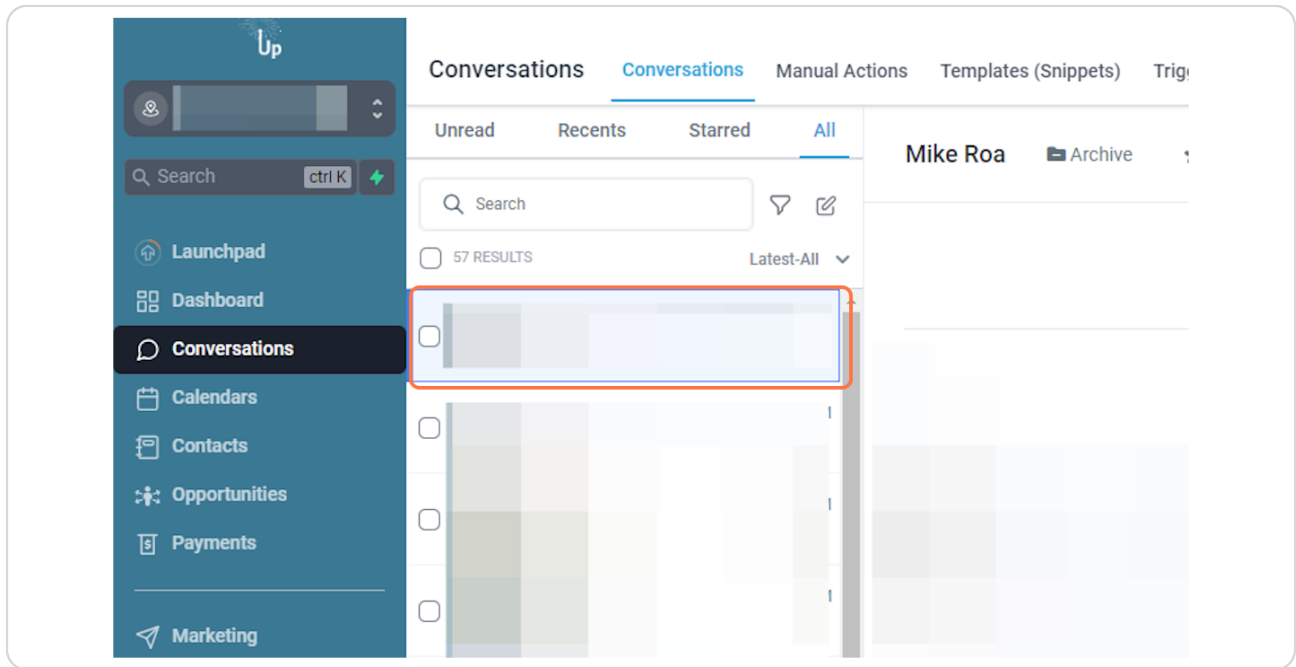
Up

Search ctrl K

Launchpad
Dashboard
Conversations
Calendars
Contacts
Opportunities
Payments
Marketing

Conversations Conversations Manual Actions Templates (Snippets) Trig

Unread Recents Starred All

Search

57 RESULTS Latest-All

Mike Roa Archive